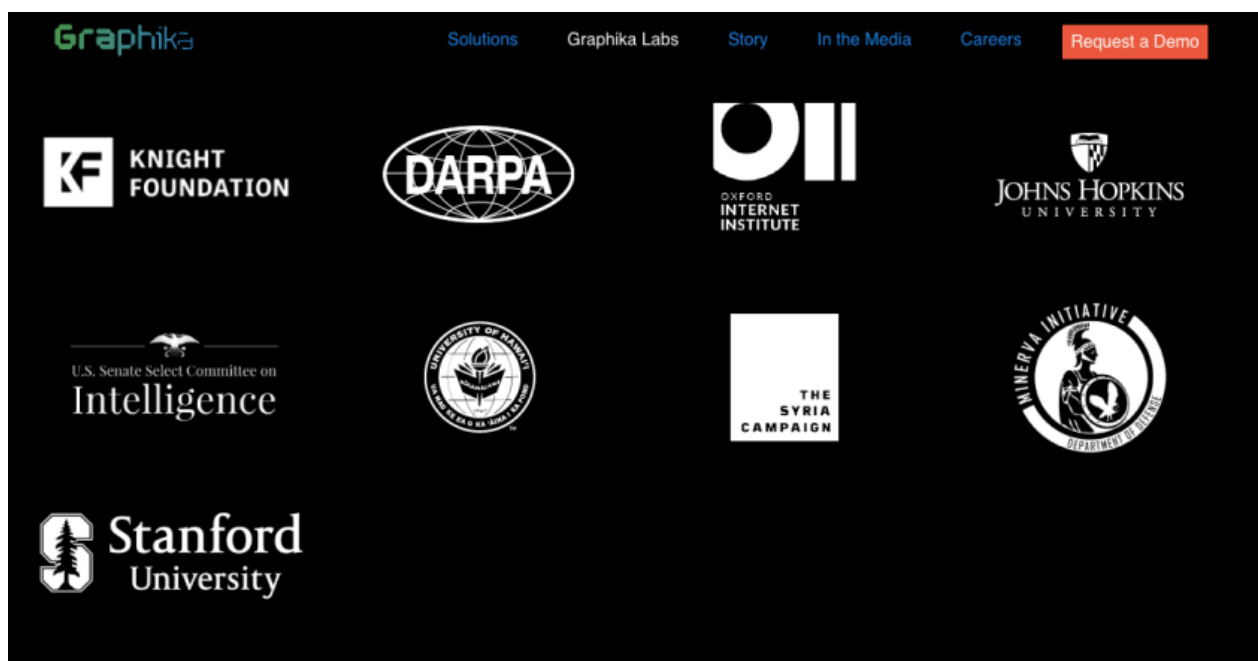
Graphika

Solutions Graphika Labs Story In the Media Careers Request a Demo

KF KNIGHT FOUNDATION

DARPA

OII OXFORD INTERNET INSTITUTE

JOHNS HOPKINS UNIVERSITY

U.S. Senate Select Committee on Intelligence

UNIVERSITY OF HAWAI'I

THE SYRIA CAMPAIGN

MINERVA INITIATIVE DEPARTMENT OF DEFENSE

Stanford University